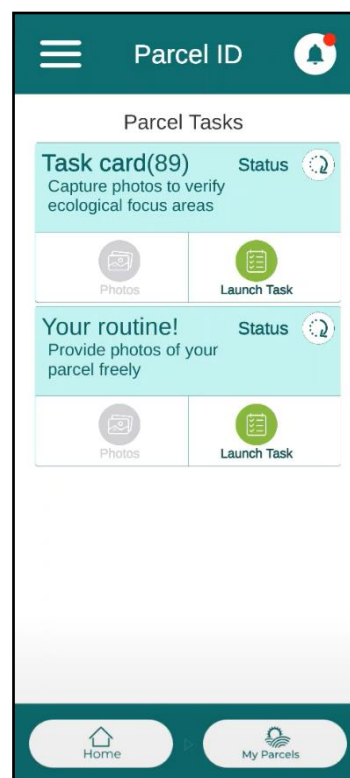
Parcel ID

Parcel Tasks

Task card(89)
Status
Capture photos to verify ecological focus areas

Photos
Launch Task

Your routine!
Status
Provide photos of your parcel freely

Photos
Launch Task

Home
My Parcels